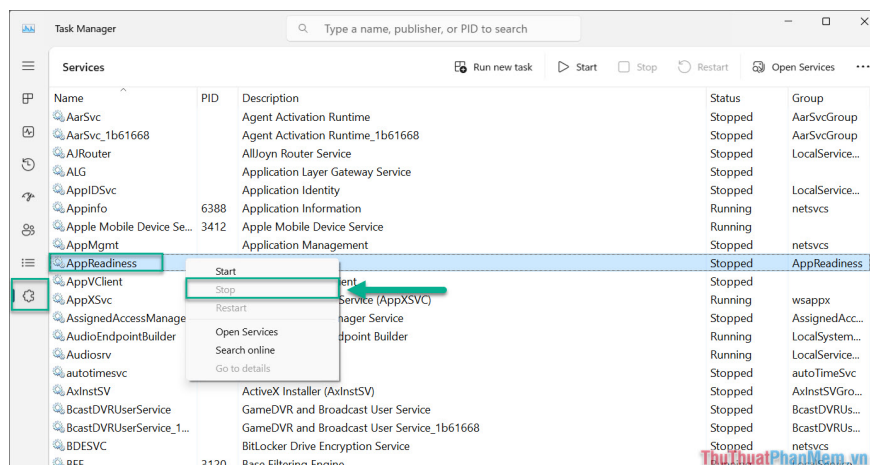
Task Manager

Type a name, publisher, or PID to search

Services

Run new task Start Stop Restart Open Services ...

| Name | PID | Description | Status | Group |
|---|---|---|---|---|
| AarSvc | | Agent Activation Runtime | Stopped | AarSvcGroup |
| AarSvc_1b61668 | | Agent Activation Runtime_1b61668 | Stopped | AarSvcGroup |
| AJRouter | | AllJoyn Router Service | Stopped | LocalService... |
| ALG | | Application Layer Gateway Service | Stopped | |
| AppIDSvc | | Application Identity | Stopped | LocalService... |
| Appinfo | 6388 | Application Information | Running | netsvcs |
| Apple Mobile Device Se... | 3412 | Apple Mobile Device Service | Running | |
| AppMgmt | | Application Management | Stopped | netsvcs |
| AppReadiness | | | Stopped | AppReadiness |
| AppVClient | | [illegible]ent | Stopped | |
| AppXSvc | | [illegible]ervice (AppXSVC) | Running | wsappx |
| AssignedAccessManage | | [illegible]nager Service | Stopped | AssignedAcc... |
| AudioEndpointBuilder | | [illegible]dpoint Builder | Running | LocalSystem... |
| Audiosrv | | | Running | LocalService... |
| autotimesvc | | | Stopped | autoTimeSvc |
| AxInstSV | | ActiveX Installer (AxInstSV) | Stopped | AxInstSVGro... |
| BcastDVRUserService | | GameDVR and Broadcast User Service | Stopped | BcastDVRUs... |
| BcastDVRUserService_1... | | GameDVR and Broadcast User Service_1b61668 | Stopped | BcastDVRUs... |
| BDESVC | | BitLocker Drive Encryption Service | Stopped | netsvcs |
| BFE | 3120 | Base Filtering Engine | | |

Start
Stop
Restart
Open Services
Search online
Go to details

ThuThuatPhanMem.vn